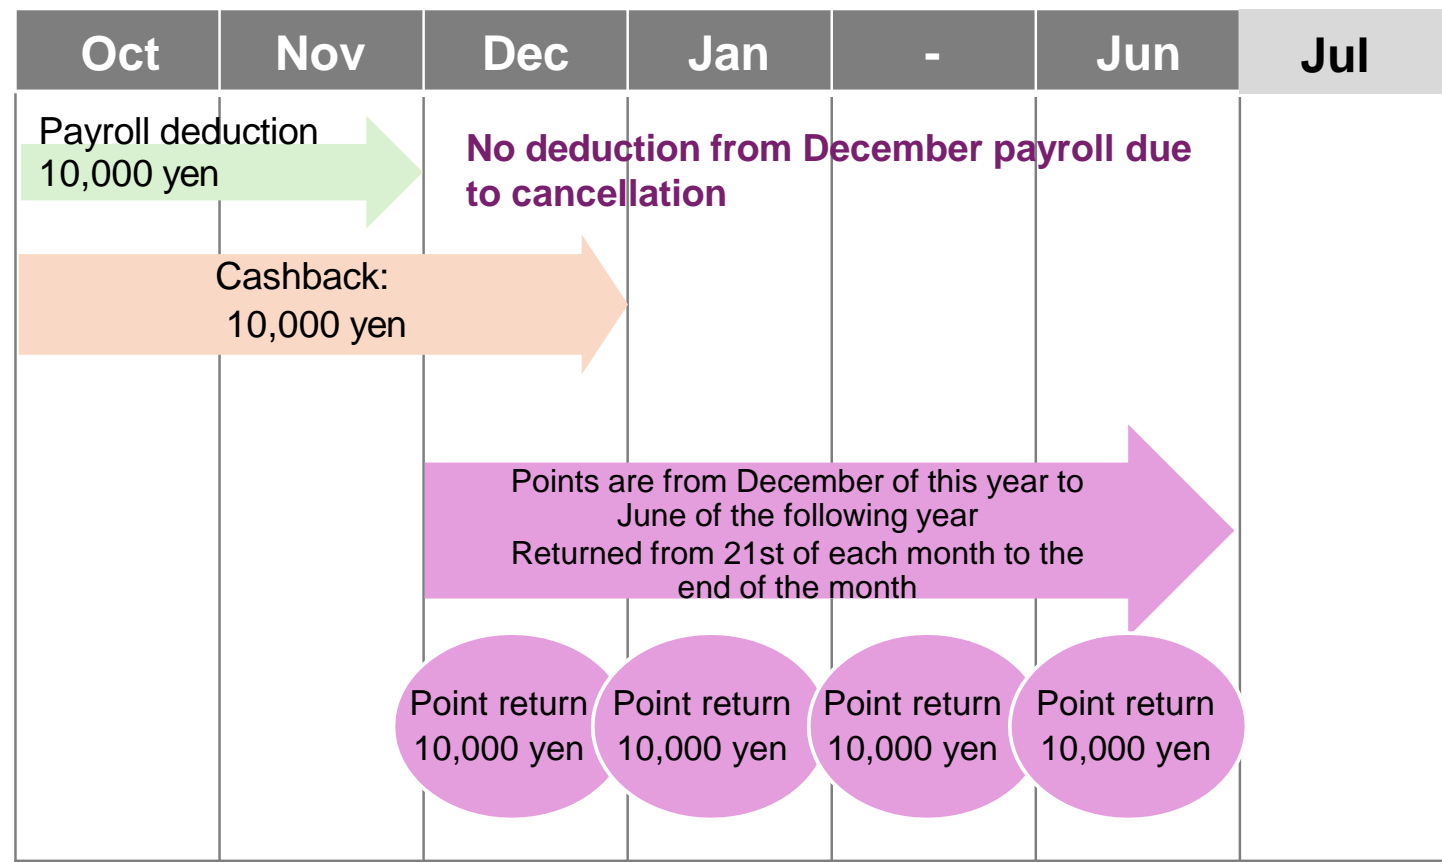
| Oct | Nov | Dec | Jan | - | Jun | Jul |
|---|---|---|---|---|---|---|

Payroll deduction 10,000 yen

No deduction from December payroll due to cancellation

Cashback: 10,000 yen

Points are from December of this year to June of the following year
Returned from 21st of each month to the end of the month

Point return 10,000 yen

Point return 10,000 yen

Point return 10,000 yen

Point return 10,000 yen